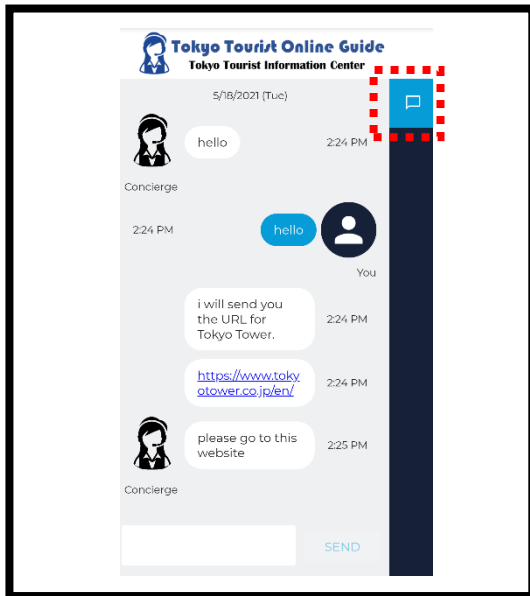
Tokyo Tourist Online Guide
Tokyo Tourist Information Center

5/18/2021 (Tue)

hello 2:24 PM
Concierge

2:24 PM hello
You

i will send you the URL for Tokyo Tower. 2:24 PM

https://www.tokyotower.co.jp/en/ 2:24 PM

please go to this website 2:25 PM
Concierge

SEND